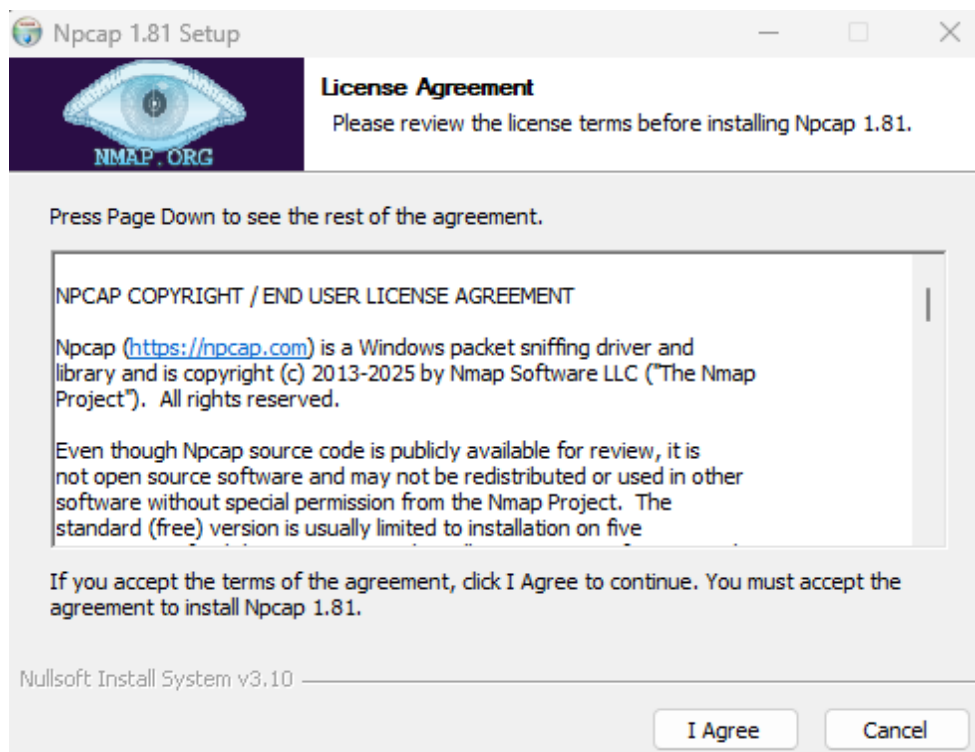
Npcap 1.81 Setup

NMAP.ORG

License Agreement

Please review the license terms before installing Npcap 1.81.

Press Page Down to see the rest of the agreement.

NPCAP COPYRIGHT / END USER LICENSE AGREEMENT

Npcap (https://npcap.com) is a Windows packet sniffing driver and library and is copyright (c) 2013-2025 by Nmap Software LLC ("The Nmap Project"). All rights reserved.

Even though Npcap source code is publicly available for review, it is not open source software and may not be redistributed or used in other software without special permission from the Nmap Project. The standard (free) version is usually limited to installation on five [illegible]

If you accept the terms of the agreement, click I Agree to continue. You must accept the agreement to install Npcap 1.81.

Nullsoft Install System v3.10

I Agree

Cancel